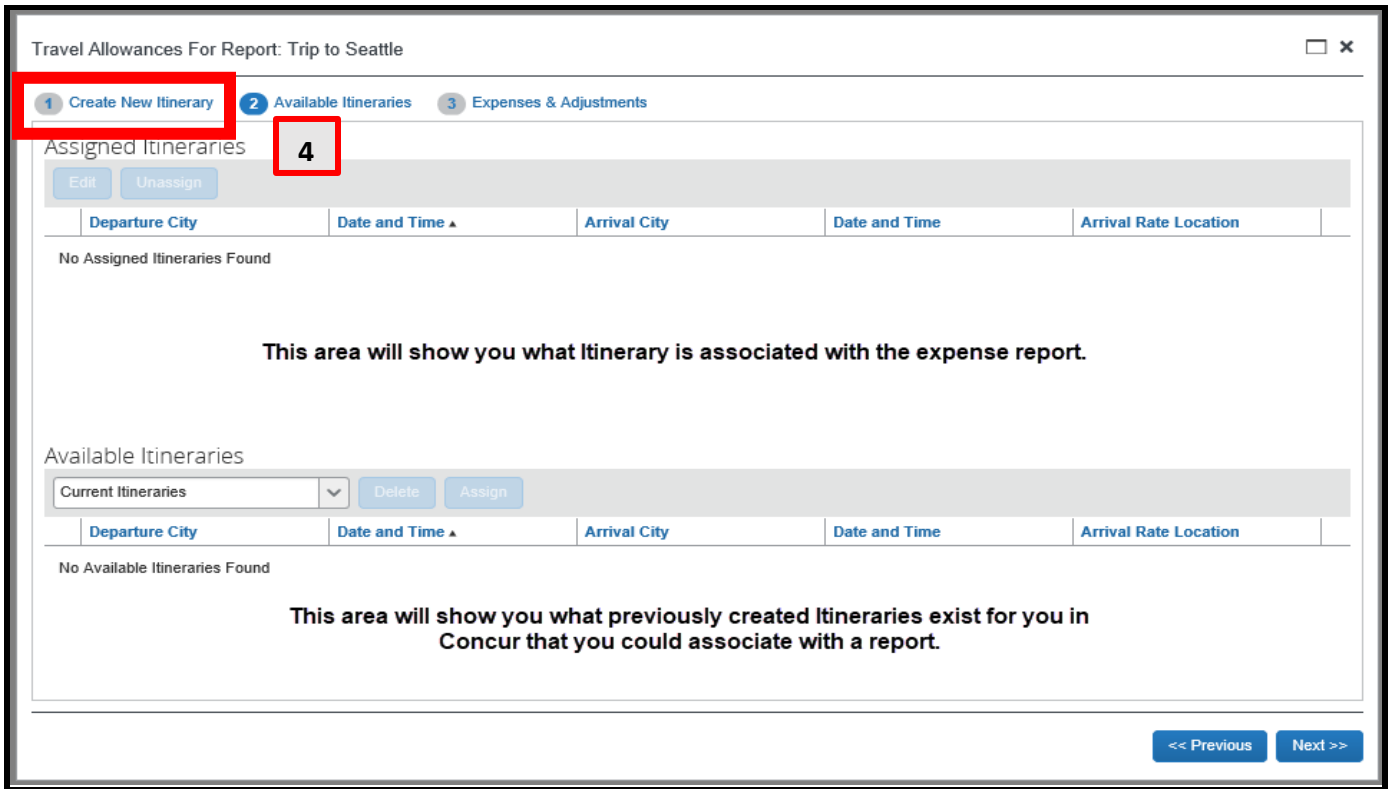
Travel Allowances For Report: Trip to Seattle

1 Create New Itinerary  2 Available Itineraries  3 Expenses & Adjustments

4

Assigned Itineraries

Edit  Unassign

| | Departure City | Date and Time ▲ | Arrival City | Date and Time | Arrival Rate Location |
|---|---|---|---|---|---|

No Assigned Itineraries Found

This area will show you what Itinerary is associated with the expense report.

Available Itineraries

Current Itineraries  Delete  Assign

| | Departure City | Date and Time ▲ | Arrival City | Date and Time | Arrival Rate Location |
|---|---|---|---|---|---|

No Available Itineraries Found

This area will show you what previously created Itineraries exist for you in Concur that you could associate with a report.

<< Previous  Next >>